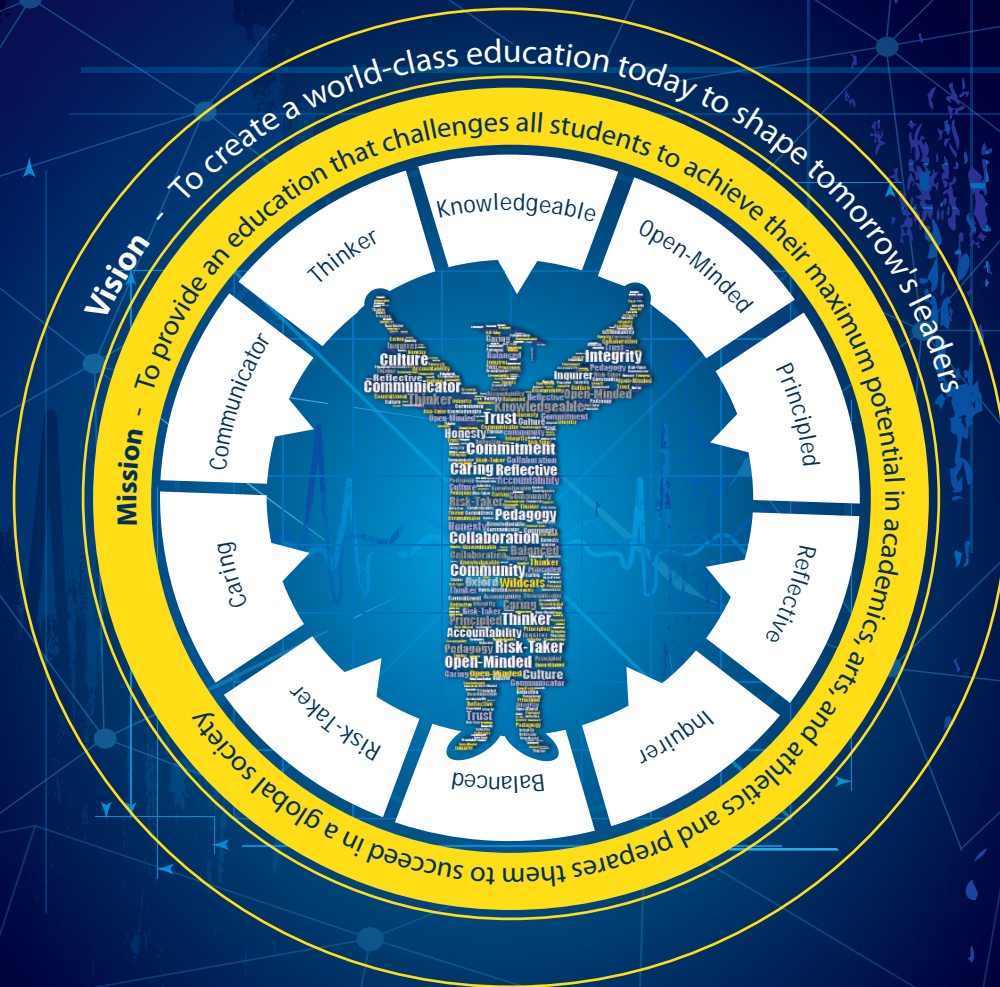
Vision - To create a world-class education today to shape tomorrow's leaders

Mission - To provide an education that challenges all students to achieve their maximum potential in academics, arts, and athletics and prepares them to succeed in a global society

Knowledgeable

Open-Minded

Principled

Reflective

Inquirer

Balanced

Risk-Taker

Caring

Communicator

Thinker

Culture
Integrity
Communicator
Pedagogy
Reflective
Thinker
Inquirer
Open-Minded
Trust
Knowledgeable
Honesty
Commitment
Caring
Reflective
Accountability
Community
Risk-Taker
Pedagogy
Collaboration
Balanced
Community
Oxford
Wildcats
Thinker
Caring
Principled
Thinker
Accountability
Pedagogy
Risk-Taker
Open-Minded
Culture
Trust